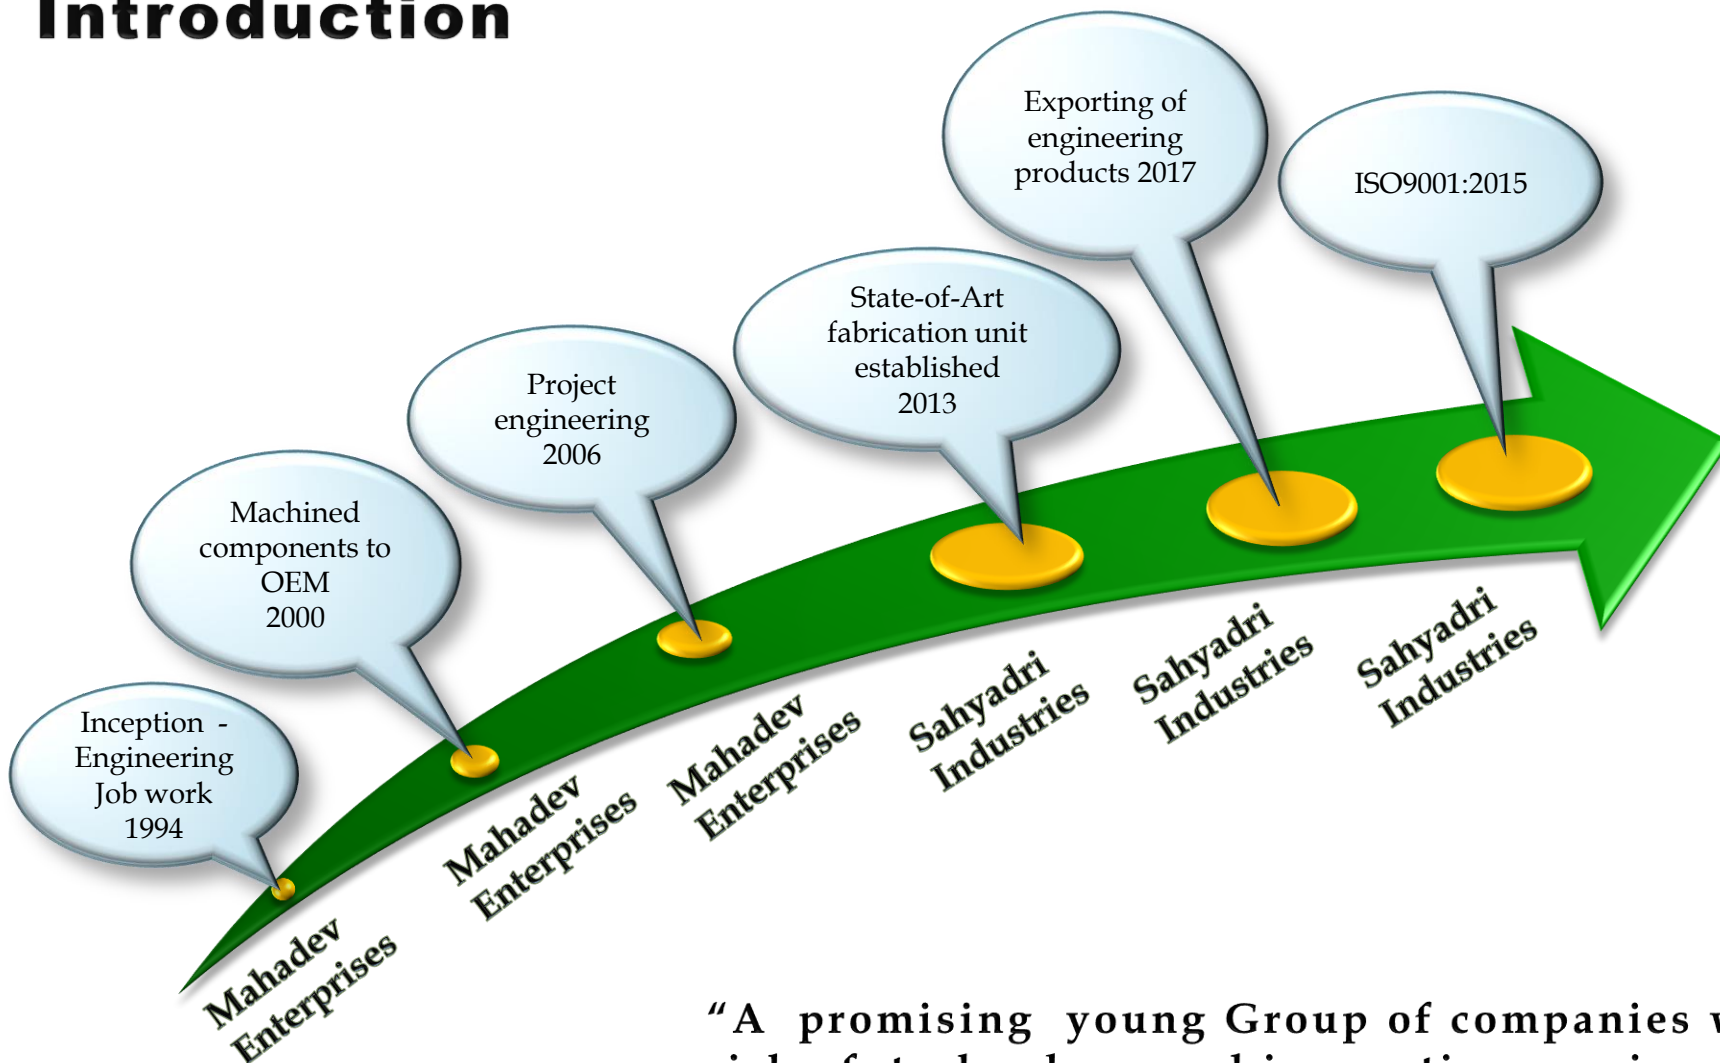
Introduction

Inception - Engineering Job work 1994

Machined components to OEM 2000

Project engineering 2006

State-of-Art fabrication unit established 2013

Exporting of engineering products 2017

ISO9001:2015

Mahadev Enterprises

Mahadev Enterprises

Mahadev Enterprises

Sahyadri Industries

Sahyadri Industries

Sahyadri Industries

"A promising young Group of companies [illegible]